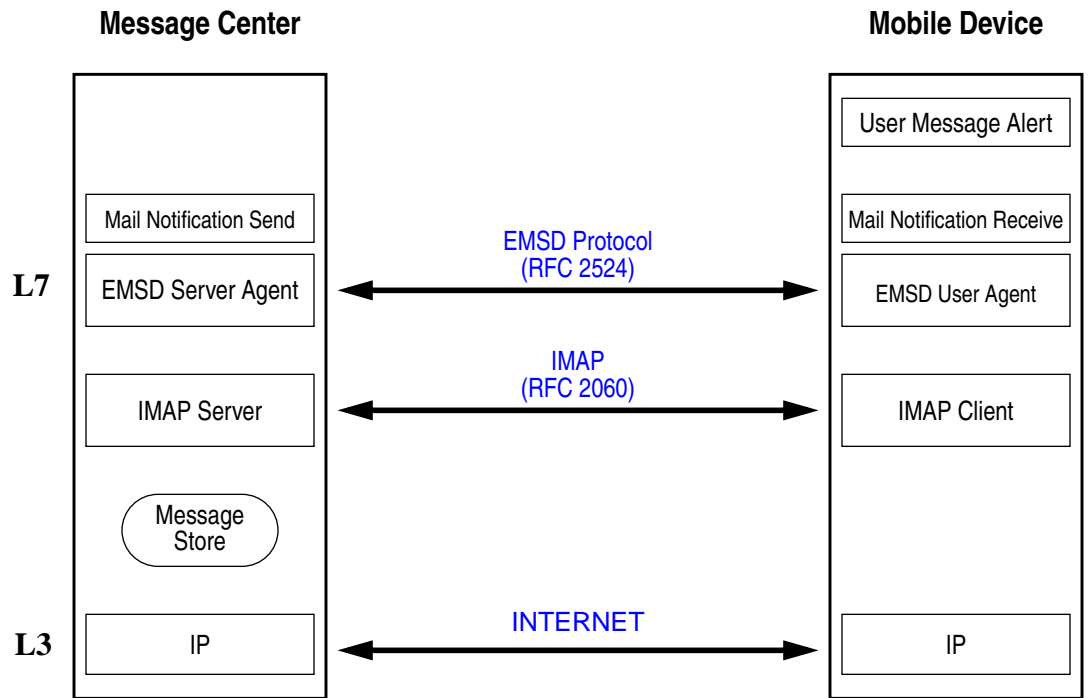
Message Center

Mobile Device

User Message Alert

Mail Notification Send

Mail Notification Receive

EMSD Protocol
(RFC 2524)

L7

EMSD Server Agent

EMSD User Agent

IMAP
(RFC 2060)

IMAP Server

IMAP Client

Message Store

L3

IP

INTERNET

IP